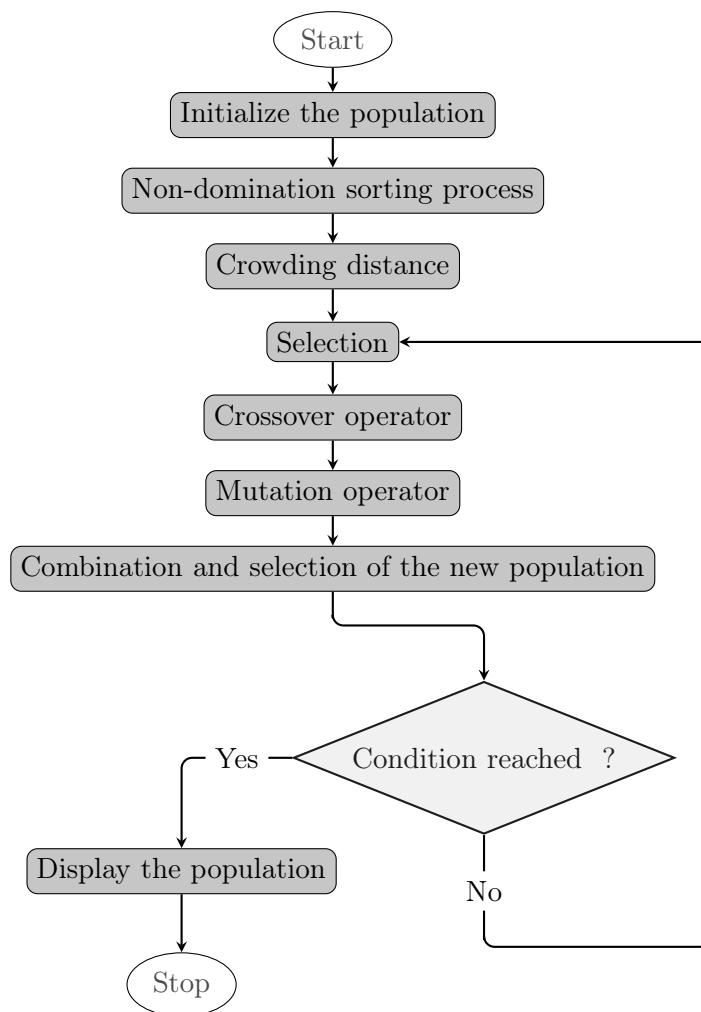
Start

Initialize the population

Non-domination sorting process

Crowding distance

Selection

Crossover operator

Mutation operator

Combination and selection of the new population

Condition reached ?

Yes

Display the population

Stop

No